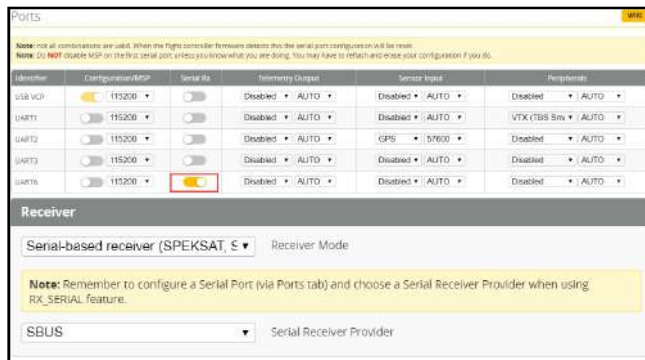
Ports

WIKI

Note: not all combinations are valid. When the flight controller firmware detects this the serial port configuration will be reset.
Note: Do NOT disable MSP on the first serial port unless you know what you are doing. You may have to reflash and erase your configuration if you do.

| Identifier | Configuration/MSP | Serial Rx | Telemetry Output | Sensor Input | Peripherals |
|---|---|---|---|---|---|
| USB VCP | 115200 ▼ | | Disabled ▼ AUTO ▼ | Disabled ▼ AUTO ▼ | Disabled ▼ AUTO ▼ |
| UART1 | 115200 ▼ | | Disabled ▼ AUTO ▼ | Disabled ▼ AUTO ▼ | VTX (TBS Sm ▼ AUTO ▼ |
| UART2 | 115200 ▼ | | Disabled ▼ AUTO ▼ | GPS ▼ 57600 ▼ | Disabled ▼ AUTO ▼ |
| UART3 | 115200 ▼ | | Disabled ▼ AUTO ▼ | Disabled ▼ AUTO ▼ | Disabled ▼ AUTO ▼ |
| UART6 | 115200 ▼ | | Disabled ▼ AUTO ▼ | Disabled ▼ AUTO ▼ | Disabled ▼ AUTO ▼ |

Receiver

Serial-based receiver (SPEKSAT, S ▼ Receiver Mode

Note: Remember to configure a Serial Port (via Ports tab) and choose a Serial Receiver Provider when using RX_SERIAL feature.

SBUS ▼ Serial Receiver Provider